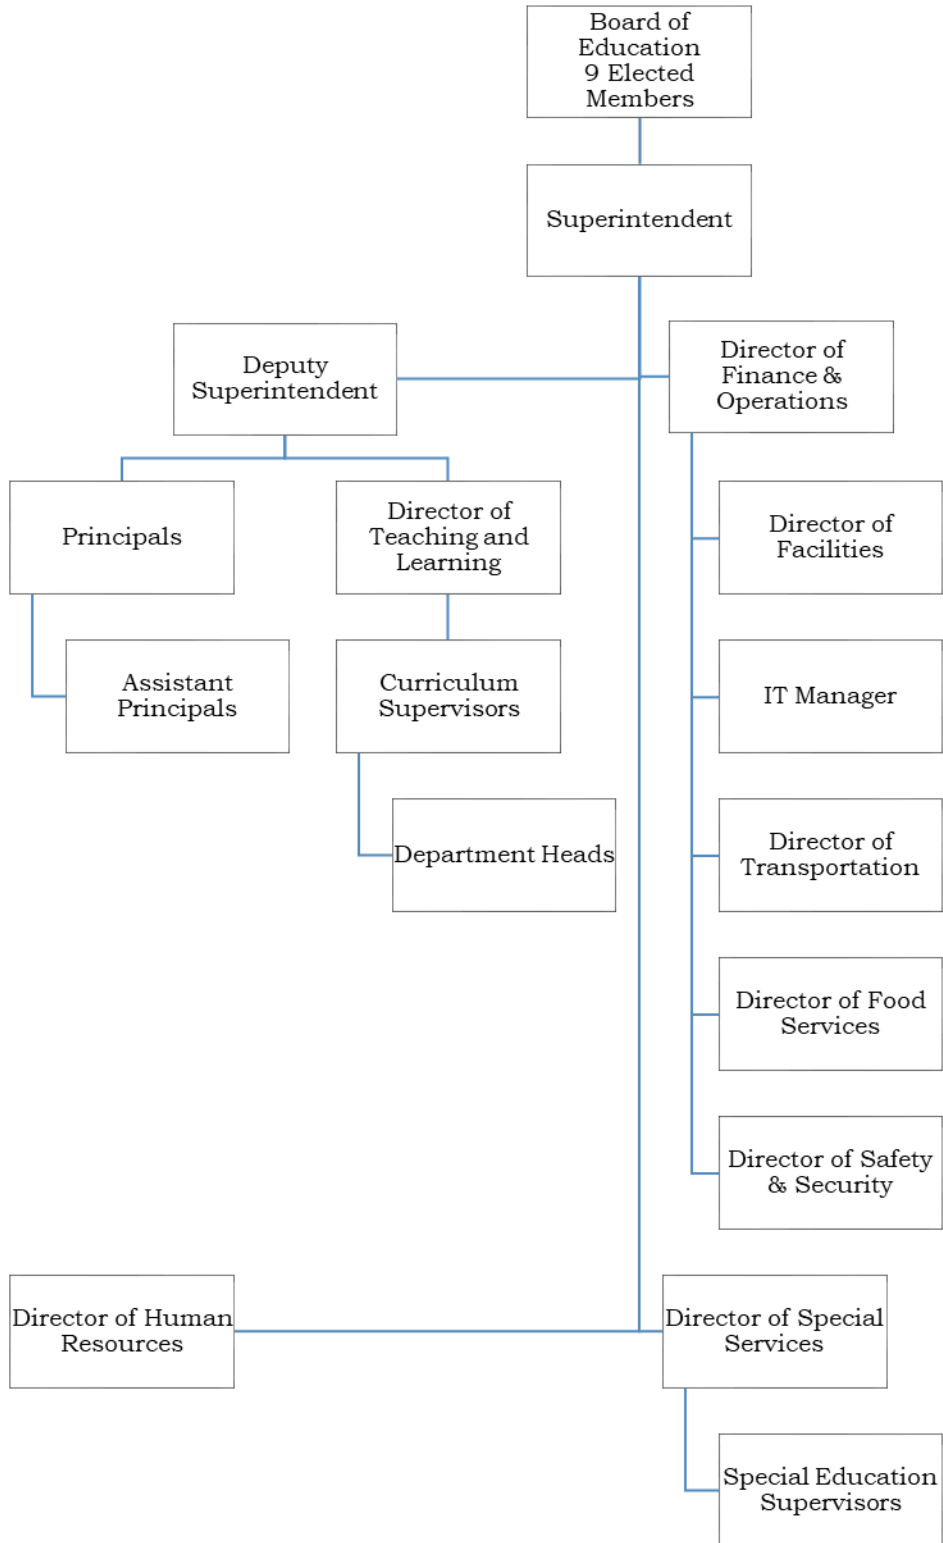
Board of Education 9 Elected Members

Superintendent

Deputy Superintendent

Director of Finance & Operations

Principals

Director of Teaching and Learning

Director of Facilities

Assistant Principals

Curriculum Supervisors

IT Manager

Department Heads

Director of Transportation

Director of Food Services

Director of Safety & Security

Director of Human Resources

Director of Special Services

Special Education Supervisors